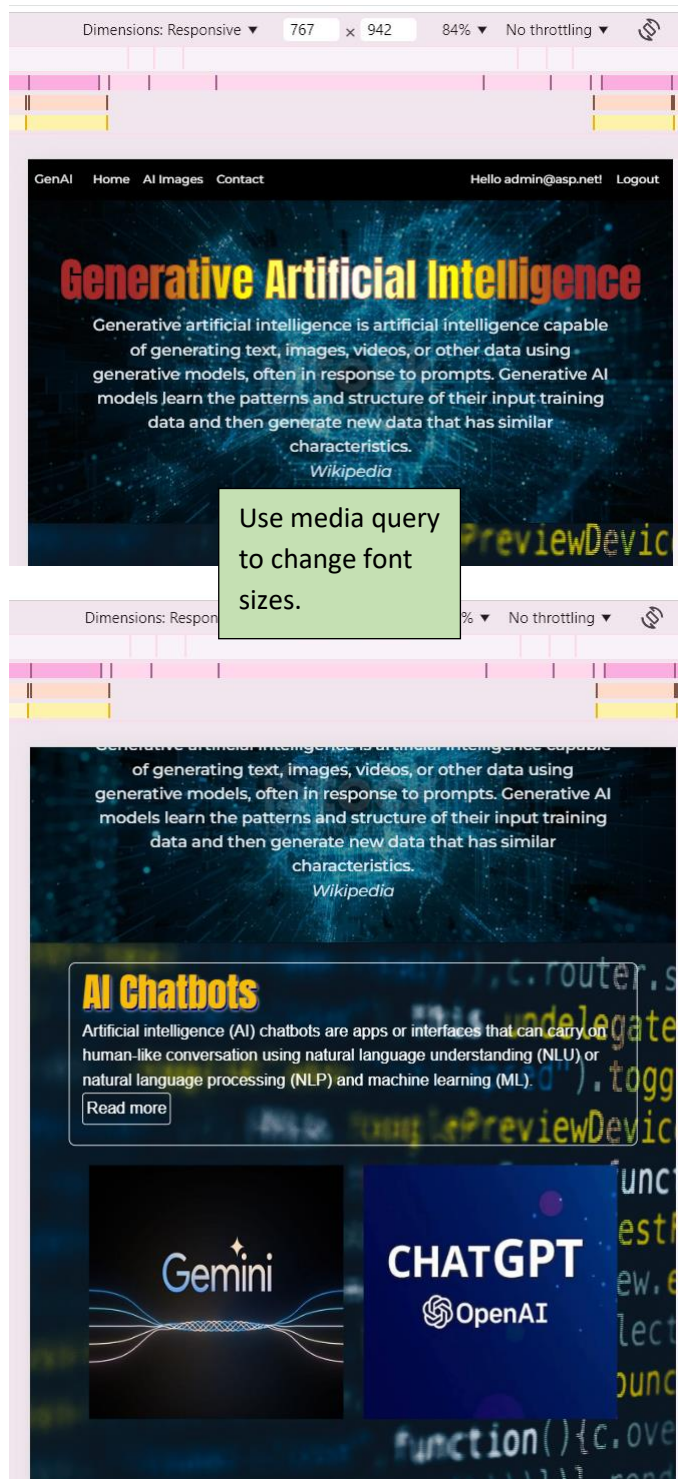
Dimensions: Responsive ▼ 767 × 942 84% ▼ No throttling ▼

GenAI Home AI Images Contact Hello admin@asp.net! Logout

Generative Artificial Intelligence

Generative artificial intelligence is artificial intelligence capable of generating text, images, videos, or other data using generative models, often in response to prompts. Generative AI models learn the patterns and structure of their input training data and then generate new data that has similar characteristics.
Wikipedia

Use media query to change font sizes.

Dimensions: Respon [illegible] % ▼ No throttling ▼

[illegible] of generating text, images, videos, or other data using generative models, often in response to prompts. Generative AI models learn the patterns and structure of their input training data and then generate new data that has similar characteristics.
Wikipedia

AI Chatbots

Artificial intelligence (AI) chatbots are apps or interfaces that can carry on human-like conversation using natural language understanding (NLU) or natural language processing (NLP) and machine learning (ML).

Read more

Gemini

CHATGPT
OpenAI